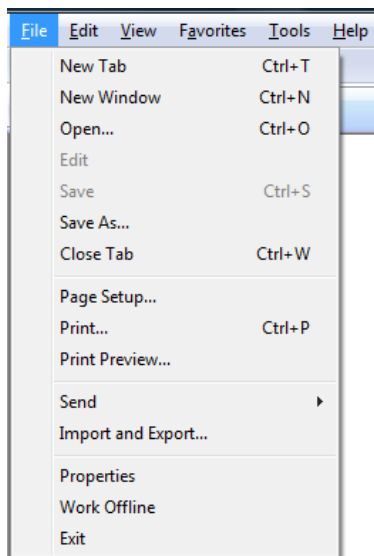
File Edit View Favorites Tools Help

New Tab Ctrl+T
New Window Ctrl+N
Open... Ctrl+O
Edit
Save Ctrl+S
Save As...
Close Tab Ctrl+W

Page Setup...
Print... Ctrl+P
Print Preview...

Send
Import and Export...

Properties
Work Offline
Exit